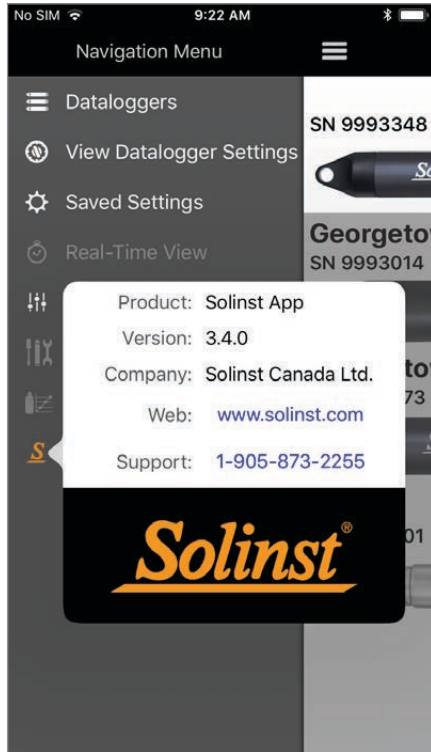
No SIM 9:22 AM

Navigation Menu

Dataloggers

View Datalogger Settings

Saved Settings

Real-Time View

SN 9993348

So

Georgetow

SN 9993014

to

73

01

Product: Solinst App

Version: 3.4.0

Company: Solinst Canada Ltd.

Web: www.solinst.com

Support: 1-905-873-2255

Solinst®